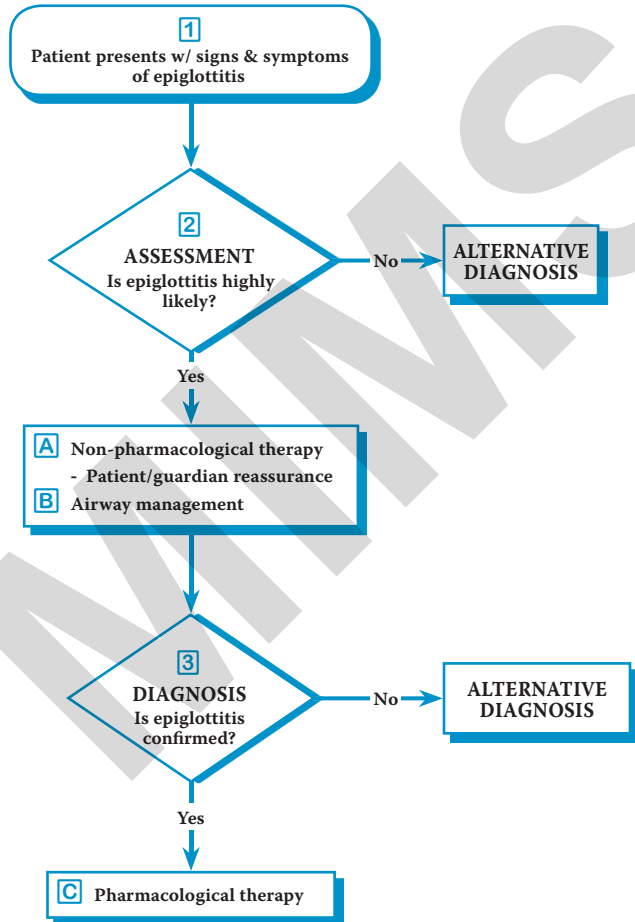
1
Patient presents w/ signs & symptoms of epiglottitis

2
ASSESSMENT
Is epiglottitis highly likely?

No

ALTERNATIVE DIAGNOSIS

Yes

A Non-pharmacological therapy
- Patient/guardian reassurance
B Airway management

3
DIAGNOSIS
Is epiglottitis confirmed?

No

ALTERNATIVE DIAGNOSIS

Yes

C Pharmacological therapy

MIMS